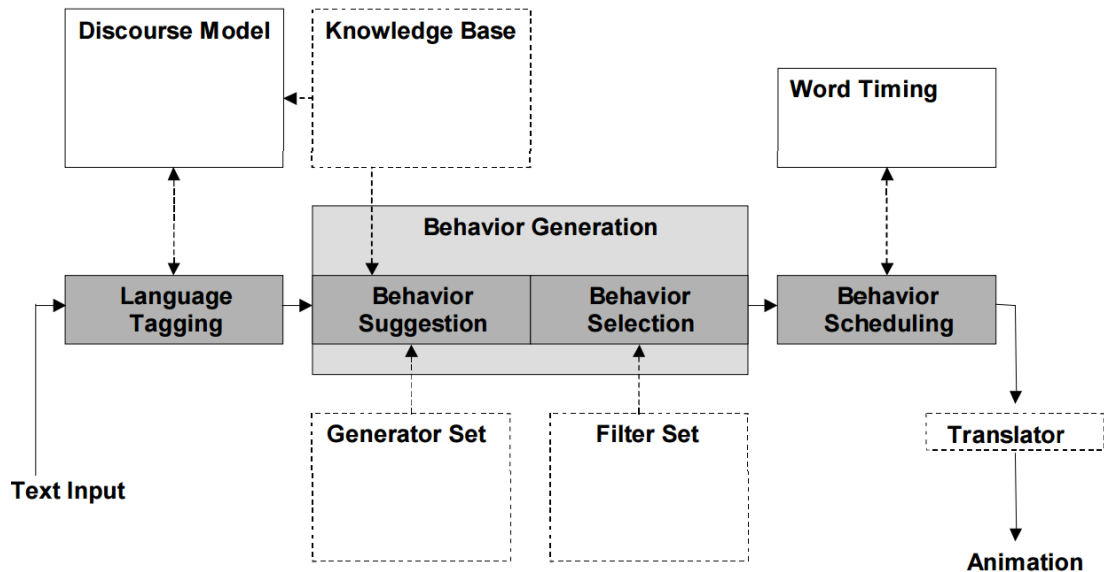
Discourse Model

Knowledge Base

Word Timing

Behavior Generation

Language Tagging

Behavior Suggestion

Behavior Selection

Behavior Scheduling

Generator Set

Filter Set

Translator

Text Input

Animation